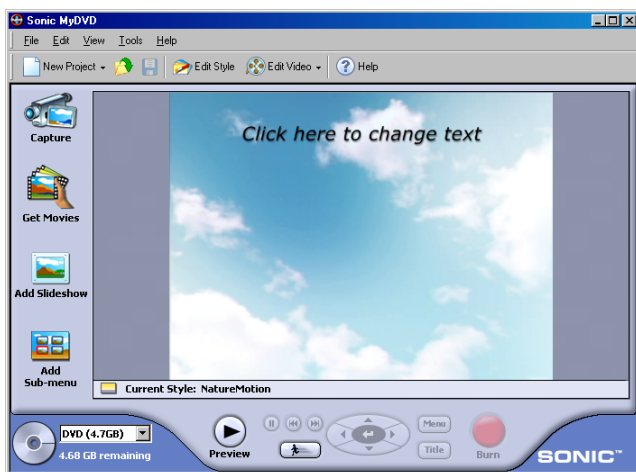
Sonic MyDVD

File Edit View Tools Help

New Project Edit Style Edit Video Help

Capture

Get Movies

Add Slideshow

Add Sub-menu

Click here to change text

Current Style: NatureMotion

DVD (4.7GB)

4.68 GB remaining

Preview

Menu

Title

Burn

SONIC™